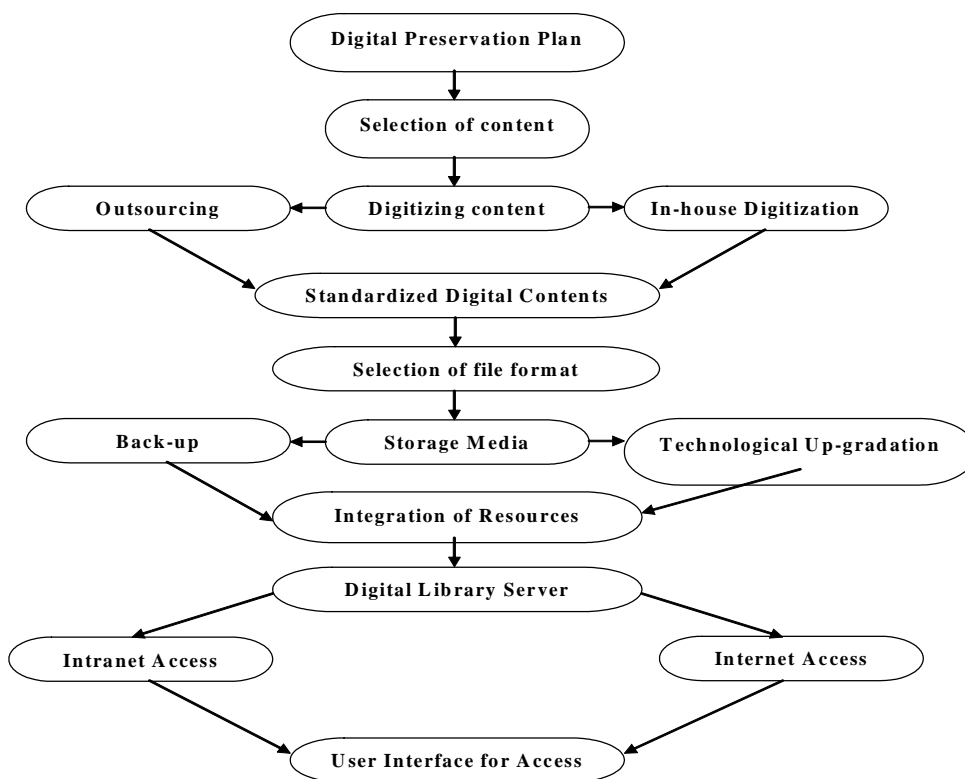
Digital Preservation Plan

Selection of content

Outsourcing

Digitizing content

In-house Digitization

Standardized Digital Contents

Selection of file format

Back-up

Storage Media

Technological Up-gradation

Integration of Resources

Digital Library Server

Intranet Access

Internet Access

User Interface for Access